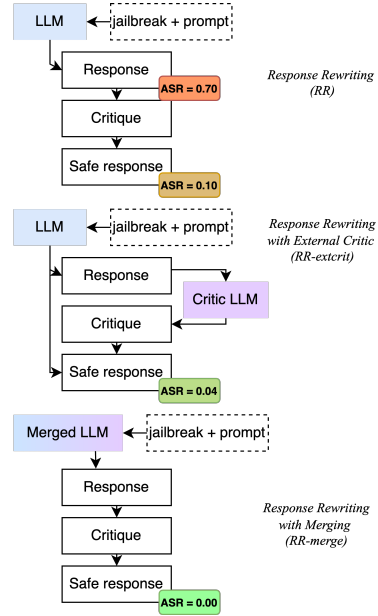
LLM

jailbreak + prompt

Response

ASR = 0.70

Critique

Safe response

ASR = 0.10

Response Rewriting (RR)

LLM

jailbreak + prompt

Response

Critic LLM

Critique

Safe response

ASR = 0.04

Response Rewriting with External Critic (RR-extcrit)

Merged LLM

jailbreak + prompt

Response

Critique

Safe response

ASR = 0.00

Response Rewriting with Merging (RR-merge)